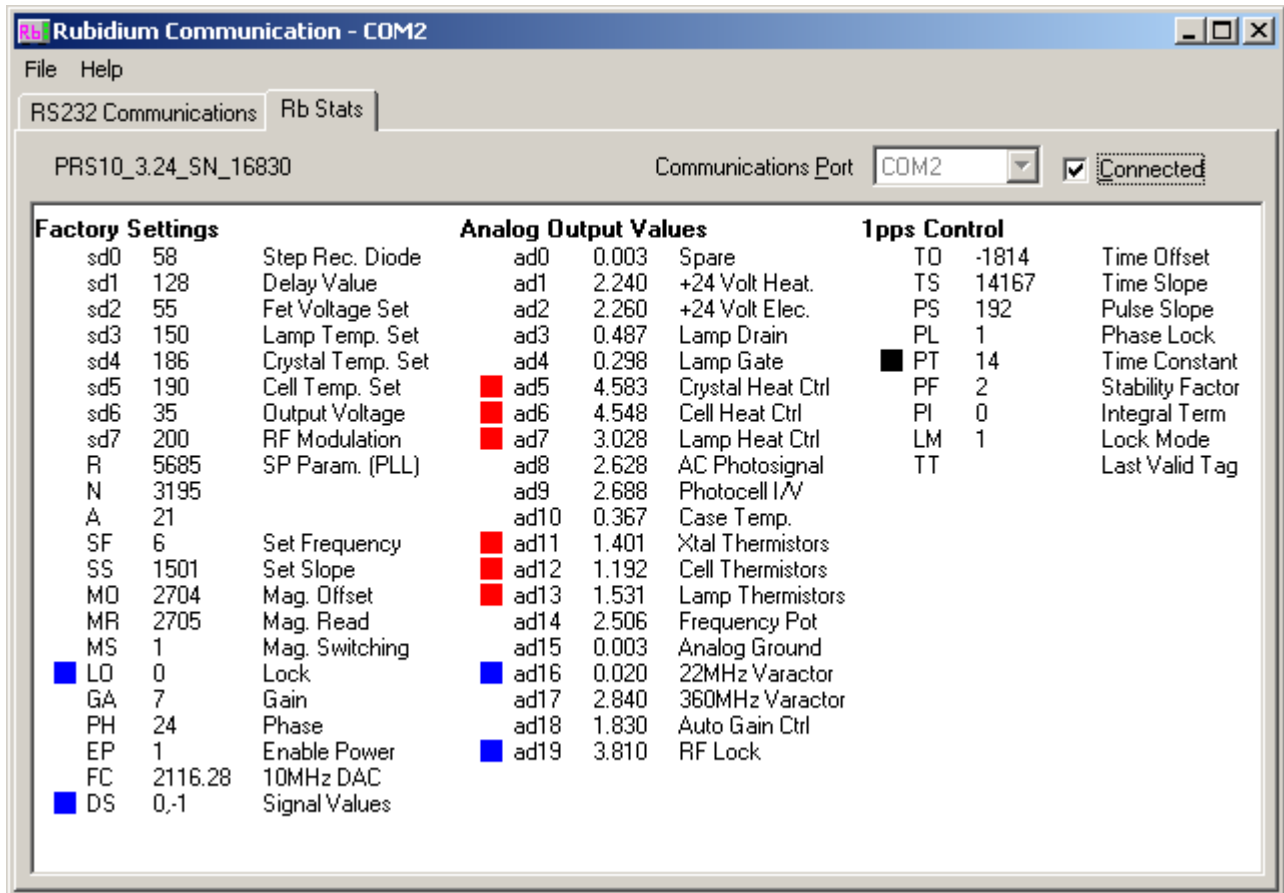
Rb Rubidium Communication - COM2

File Help

RS232 Communications | Rb Stats

PRS10_3.24_SN_16830

Communications Port COM2 Connected

Factory Settings
| | | |
|---|---|---|
| sd0 | 58 | Step Rec. Diode |
| sd1 | 128 | Delay Value |
| sd2 | 55 | Fet Voltage Set |
| sd3 | 150 | Lamp Temp. Set |
| sd4 | 186 | Crystal Temp. Set |
| sd5 | 190 | Cell Temp. Set |
| sd6 | 35 | Output Voltage |
| sd7 | 200 | RF Modulation |
| R | 5685 | SP Param. (PLL) |
| N | 3195 | |
| A | 21 | |
| SF | 6 | Set Frequency |
| SS | 1501 | Set Slope |
| MO | 2704 | Mag. Offset |
| MR | 2705 | Mag. Read |
| MS | 1 | Mag. Switching |
| LO | 0 | Lock |
| GA | 7 | Gain |
| PH | 24 | Phase |
| EP | 1 | Enable Power |
| FC | 2116.28 | 10MHz DAC |
| DS | 0,-1 | Signal Values |

Analog Output Values
| | | |
|---|---|---|
| ad0 | 0.003 | Spare |
| ad1 | 2.240 | +24 Volt Heat. |
| ad2 | 2.260 | +24 Volt Elec. |
| ad3 | 0.487 | Lamp Drain |
| ad4 | 0.298 | Lamp Gate |
| ad5 | 4.583 | Crystal Heat Ctrl |
| ad6 | 4.548 | Cell Heat Ctrl |
| ad7 | 3.028 | Lamp Heat Ctrl |
| ad8 | 2.628 | AC Photosignal |
| ad9 | 2.688 | Photocell I/V |
| ad10 | 0.367 | Case Temp. |
| ad11 | 1.401 | Xtal Thermistors |
| ad12 | 1.192 | Cell Thermistors |
| ad13 | 1.531 | Lamp Thermistors |
| ad14 | 2.506 | Frequency Pot |
| ad15 | 0.003 | Analog Ground |
| ad16 | 0.020 | 22MHz Varactor |
| ad17 | 2.840 | 360MHz Varactor |
| ad18 | 1.830 | Auto Gain Ctrl |
| ad19 | 3.810 | RF Lock |

1pps Control
| | | |
|---|---|---|
| TO | -1814 | Time Offset |
| TS | 14167 | Time Slope |
| PS | 192 | Pulse Slope |
| PL | 1 | Phase Lock |
| PT | 14 | Time Constant |
| PF | 2 | Stability Factor |
| PI | 0 | Integral Term |
| LM | 1 | Lock Mode |
| TT | | Last Valid Tag |